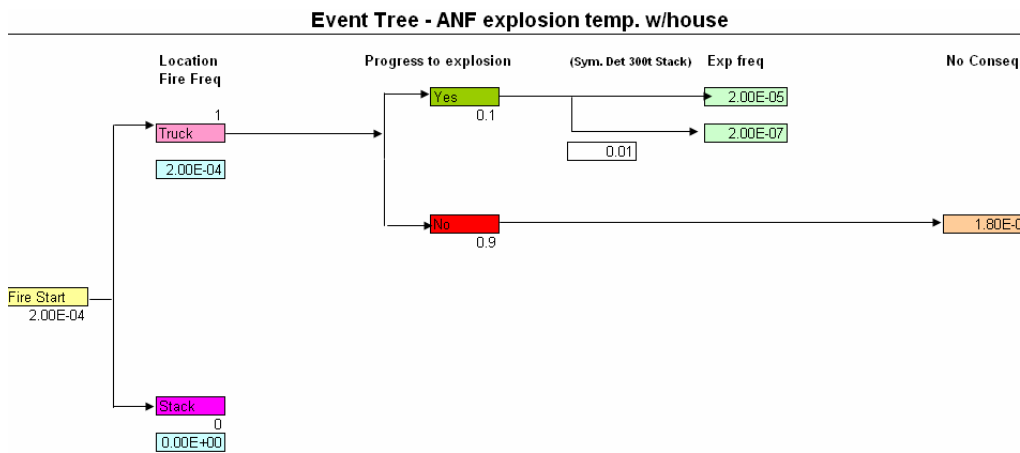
Event Tree - ANF explosion temp. w/house

Location
Fire Freq

Progress to explosion

(Sym. Det 300t Stack)

Exp freq

No Conseq

1
Truck
2.00E-04

Yes
0.1

2.00E-05

2.00E-07

0.01

No
0.9

1.80E-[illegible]

Fire Start
2.00E-04

Stack
0
0.00E+00